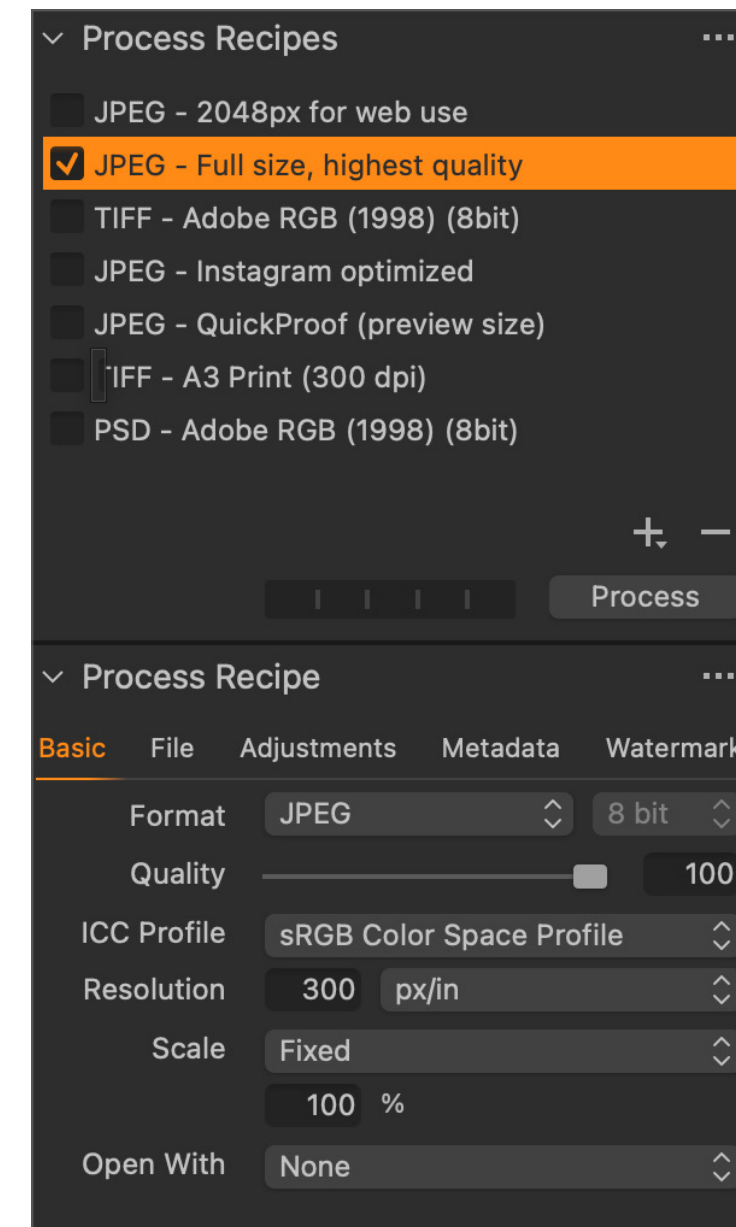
Process Recipes ...

JPEG - 2048px for web use
JPEG - Full size, highest quality
TIFF - Adobe RGB (1998) (8bit)
JPEG - Instagram optimized
JPEG - QuickProof (preview size)
TIFF - A3 Print (300 dpi)
PSD - Adobe RGB (1998) (8bit)

+ −

Process

Process Recipe ...

Basic File Adjustments Metadata Watermark

Format JPEG 8 bit
Quality 100
ICC Profile sRGB Color Space Profile
Resolution 300 px/in
Scale Fixed
100 %
Open With None